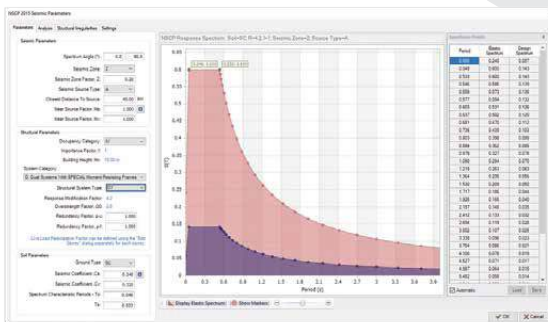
NSCP 2015 Seismic Parameters

Parameters | Analysis | Structural Irregularities | Settings

Seismic Parameters

Spectrum Angle (?): 0.0 | 90.0

Seismic Zone: 2

Seismic Zone Factor, Z: 0.40

Seismic Source Type: A

Closest Distance To Source: 40.00 km

Near Source Factor, Na: 1.000

Near Source Factor, Nv: 1.000

Structural Parameters

Occupancy Category: IV

Importance Factor, I

Building Height, hn: 10.00 m

System Category

5. Dual Systems With SPECIAL Moment Resisting Frames

Structural System Type

Response Modification Factor: 4.2

Overstrength Factor, Ω0: 2.5

Redundancy Factor, ρx: 1.000

Redundancy Factor, ρY: 1.000

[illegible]

Soil Parameters

Ground Type: SC

Seismic Coefficient, Ca: 0.340

Seismic Coefficient, Cv: 0.560

Spectrum Characteristic Periods > Ts: 0.000

To: 0.000

NSCP Response Spectrum: Soil=SC, R=4.2, I=1, Seismic Zone=2, Source Type=A

0.85, 1.020 | 0.253, 0.850

S(T)

Period (s)

0.65
0.6
0.55
0.5
0.45
0.4
0.35
0.3
0.25
0.2
0.15
0.1
0.05
0

0 | 0.3 | 0.6 | 0.9 | 1.2 | 1.5 | 1.8 | 2.1 | 2.4 | 2.7 | 3 | 3.3 | 3.6

Display Elastic Spectrum | Show Markers

Spectrum Points

| Period | Elastic Spectrum | Design Spectrum |
|---|---|---|
| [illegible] | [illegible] | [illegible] |

Automatic | Load | Save

OK | Cancel